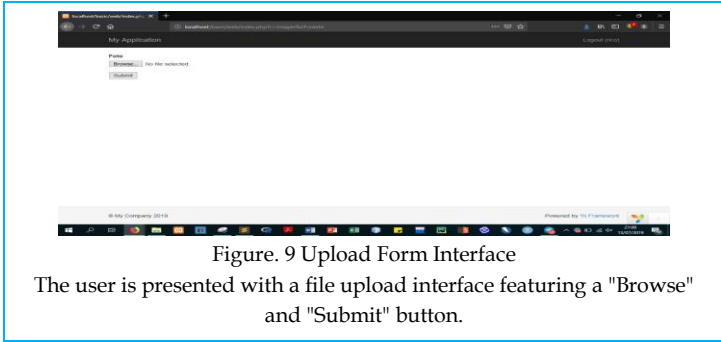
localhost/basic/web/index.php

localhost/basic/web/index.php?r=upload%2Fcreate

My Application

Logout (nicu)

Foto

Browse... No file selected

Submit

© My Company 2019

Powered by Yii Framework

Figure. 9 Upload Form Interface

The user is presented with a file upload interface featuring a "Browse" and "Submit" button.